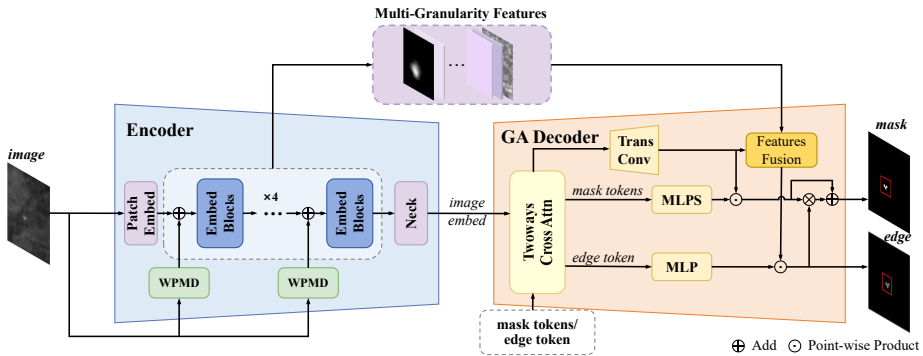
Multi-Granularity Features

...

Encoder

image

Patch Embed

Embed Blocks

×4

...

Embed Blocks

Neck

WPMD

WPMD

image embed

GA Decoder

Trans Conv

Features Fusion

Twoways Cross Attn

mask tokens

MLPS

edge token

MLP

mask

edge

mask tokens/ edge token

$\oplus$ Add $\odot$ Point-wise Product